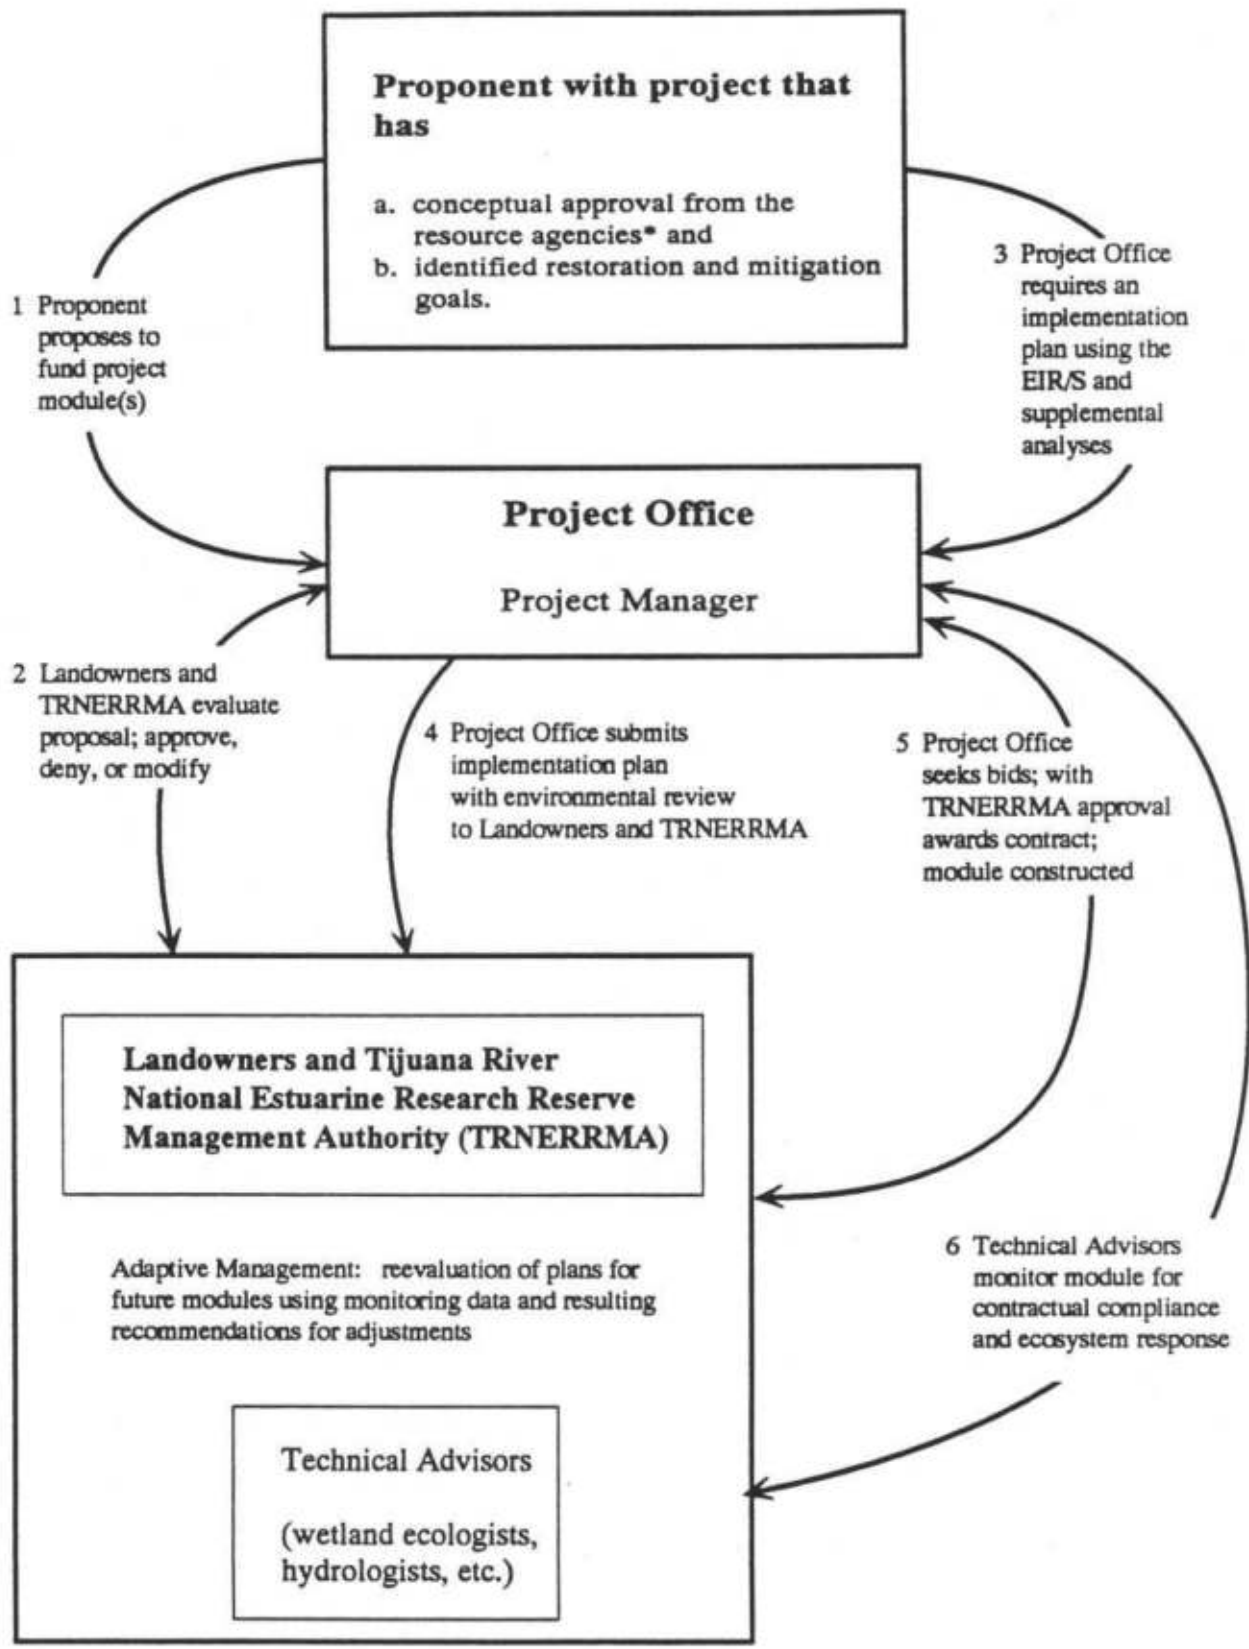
Proponent with project that has

a. conceptual approval from the resource agencies* and
b. identified restoration and mitigation goals.

1 Proponent proposes to fund project module(s)

3 Project Office requires an implementation plan using the EIR/S and supplemental analyses

Project Office

Project Manager

2 Landowners and TRNERRMA evaluate proposal; approve, deny, or modify

4 Project Office submits implementation plan with environmental review to Landowners and TRNERRMA

5 Project Office seeks bids; with TRNERRMA approval awards contract; module constructed

Landowners and Tijuana River National Estuarine Research Reserve Management Authority (TRNERRMA)

Adaptive Management: reevaluation of plans for future modules using monitoring data and resulting recommendations for adjustments

6 Technical Advisors monitor module for contractual compliance and ecosystem response

Technical Advisors

(wetland ecologists, hydrologists, etc.)